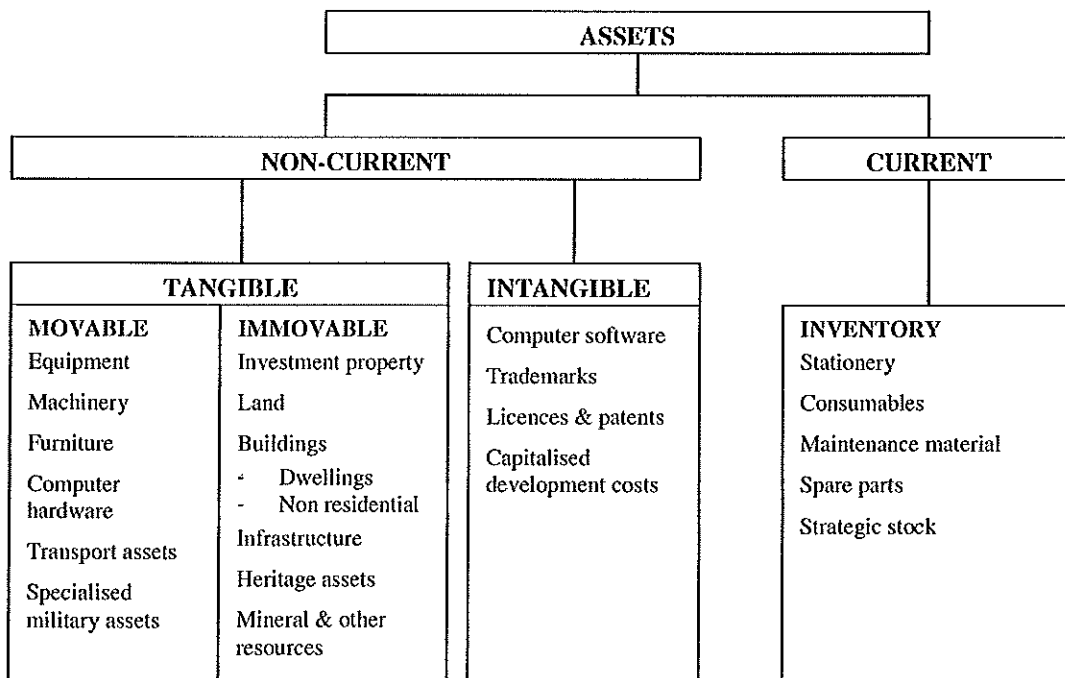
ASSETS

NON-CURRENT

CURRENT

TANGIBLE

MOVABLE
Equipment
Machinery
Furniture
Computer hardware
Transport assets
Specialised military assets

IMMOVABLE
Investment property
Land
Buildings
- Dwellings
- Non residential
Infrastructure
Heritage assets
Mineral & other resources

INTANGIBLE
Computer software
Trademarks
Licences & patents
Capitalised development costs

INVENTORY
Stationery
Consumables
Maintenance material
Spare parts
Strategic stock